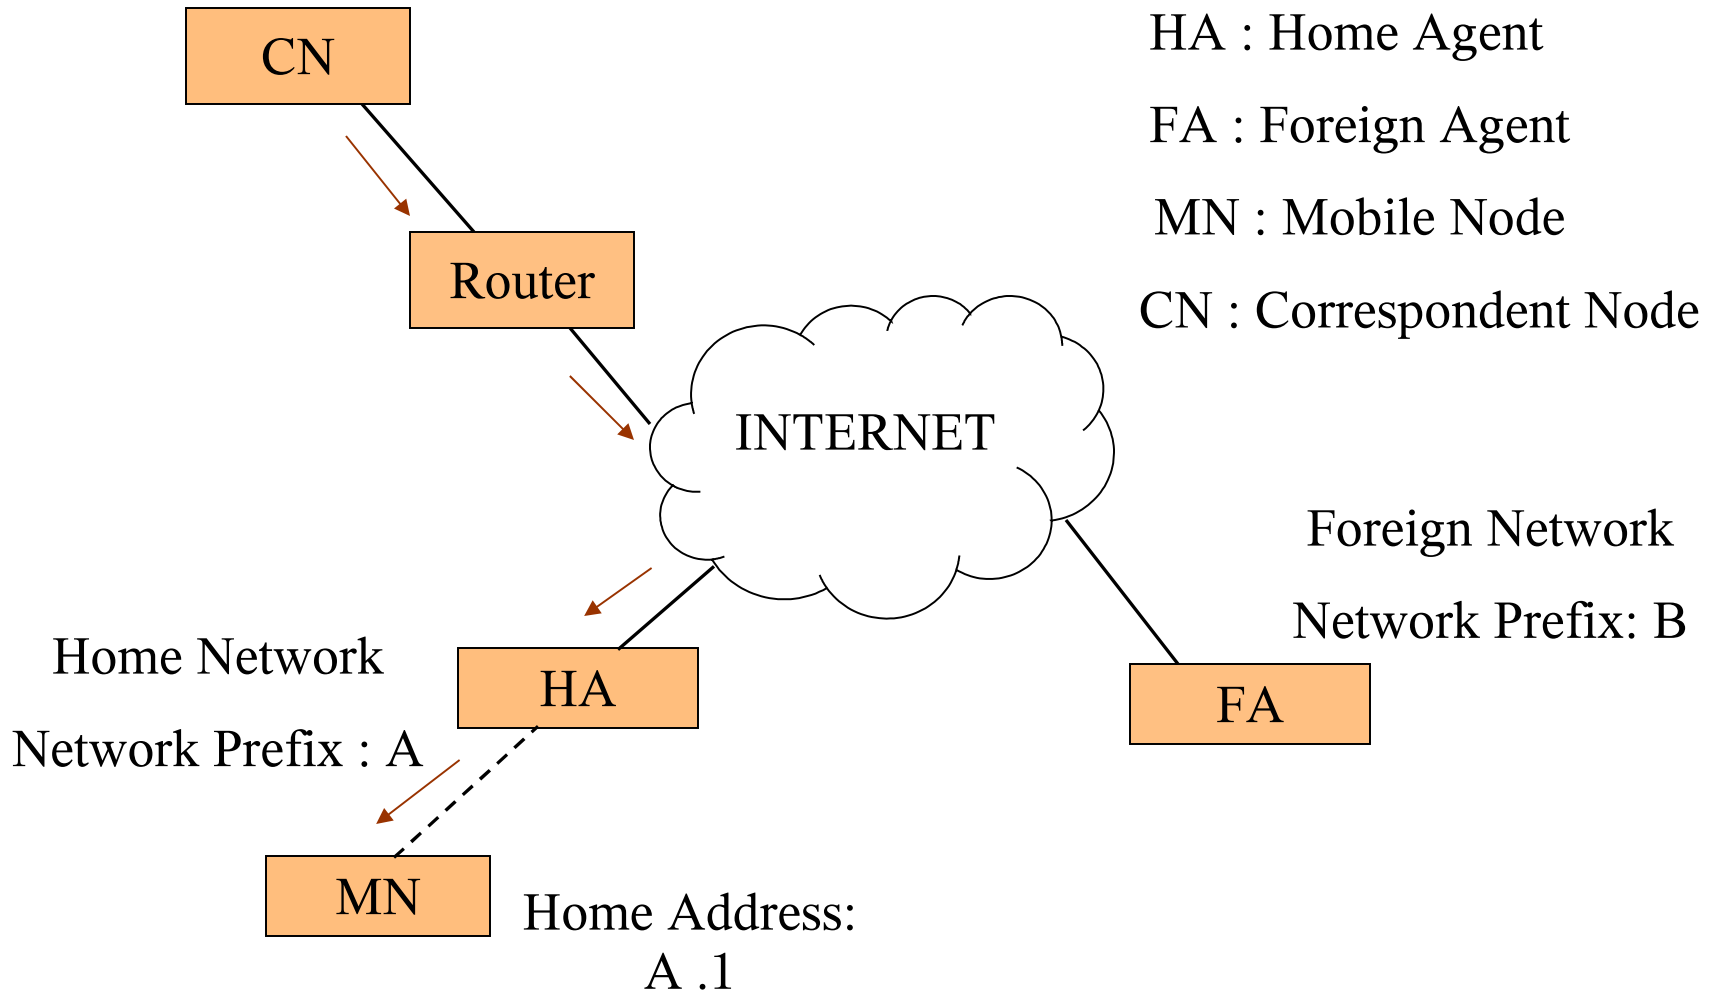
CN

HA : Home Agent

FA : Foreign Agent

MN : Mobile Node

CN : Correspondent Node

Router

INTERNET

Foreign Network

Network Prefix: B

Home Network

Network Prefix : A

HA

FA

MN

Home Address: A .1